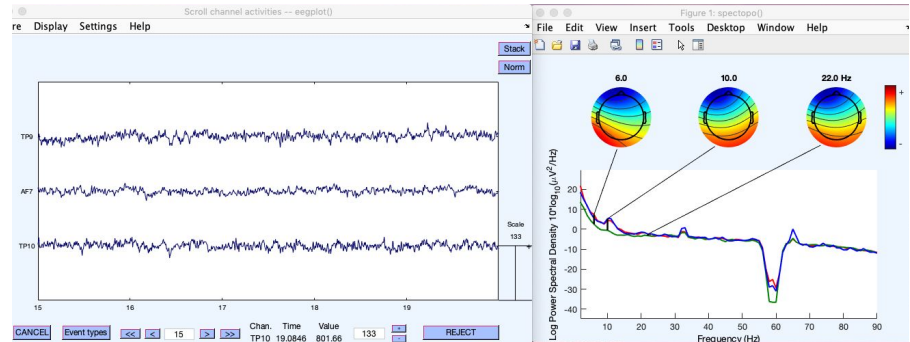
Scroll channel activities -- eegplot()

re Display Settings Help

Stack
Norm

TP9
AF7
TP10

Scale
133

15 16 17 18 19

CANCEL Event types << < 15 > >> Chan. Time Value TP10 19.0846 801.66 133 + - REJECT

Figure 1: spectopo()

File Edit View Insert Tools Desktop Window Help

6.0 10.0 22.0 Hz

+
-

Log Power Spectral Density $10*\log_{10}(\mu V^2/Hz)$

20
10
0
-10
-20
-30
-40

10 20 30 40 50 60 70 80 90

Frequency (Hz)